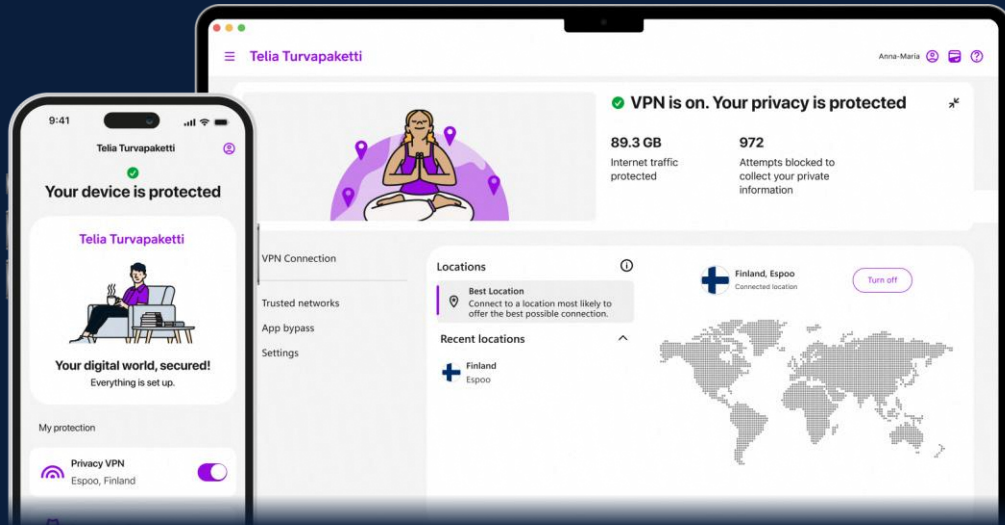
9:41

Telia Turvapaketti

Your device is protected

Telia Turvapaketti

Your digital world, secured!
Everything is set up.

My protection

Privacy VPN
Espoo, Finland

Telia Turvapaketti

Anna-Maria

VPN is on. Your privacy is protected

89.3 GB
Internet traffic protected

972
Attempts blocked to collect your private information

VPN Connection

Trusted networks

App bypass

Settings

Locations

Best Location
Connect to a location most likely to offer the best possible connection.

Recent locations

Finland
Espoo

Finland, Espoo
Connected location

Turn off